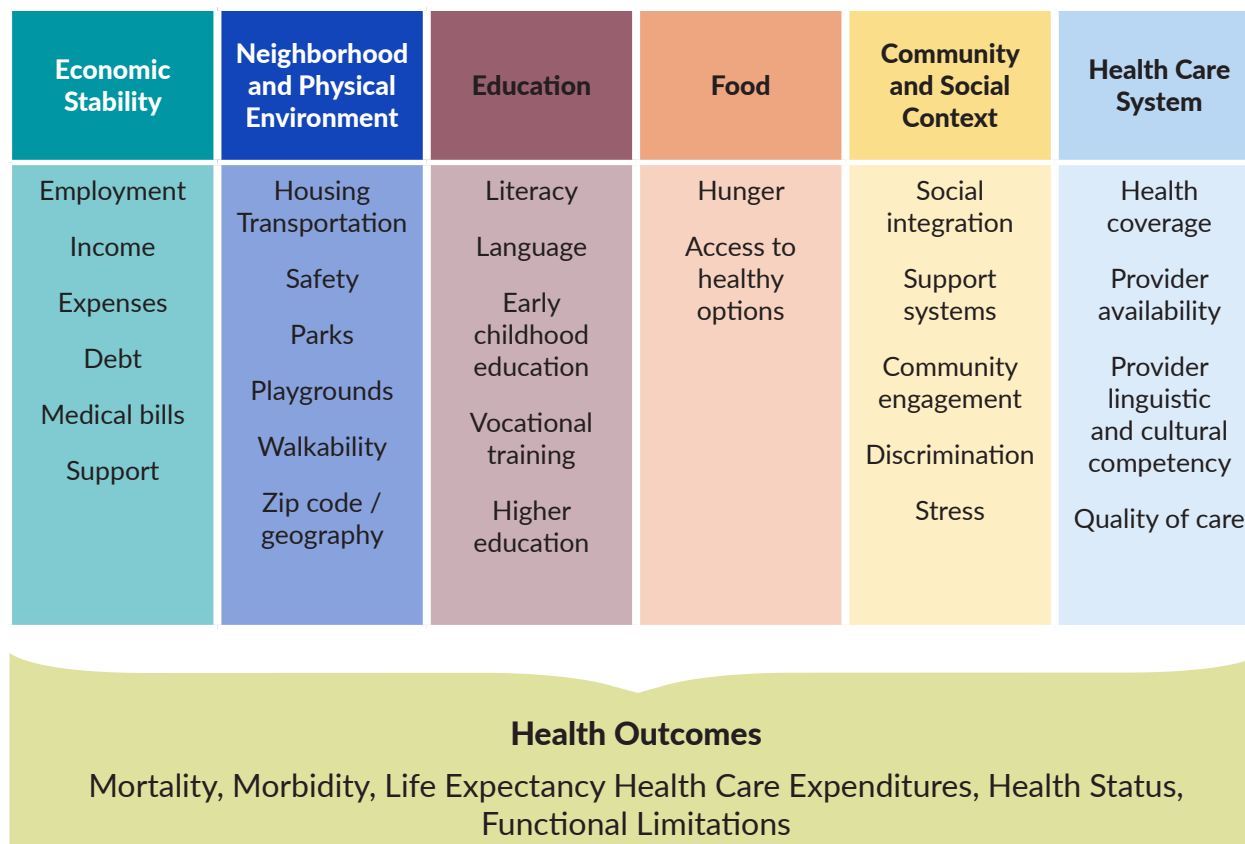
| Economic Stability | Neighborhood and Physical Environment | Education | Food | Community and Social Context | Health Care System |
|---|---|---|---|---|---|
| Employment<br>Income<br>Expenses<br>Debt<br>Medical bills<br>Support | Housing<br>Transportation<br>Safety<br>Parks<br>Playgrounds<br>Walkability<br>Zip code / geography | Literacy<br>Language<br>Early childhood education<br>Vocational training<br>Higher education | Hunger<br>Access to healthy options | Social integration<br>Support systems<br>Community engagement<br>Discrimination<br>Stress | Health coverage<br>Provider availability<br>Provider linguistic and cultural competency<br>Quality of care |

Health Outcomes

Mortality, Morbidity, Life Expectancy Health Care Expenditures, Health Status, Functional Limitations